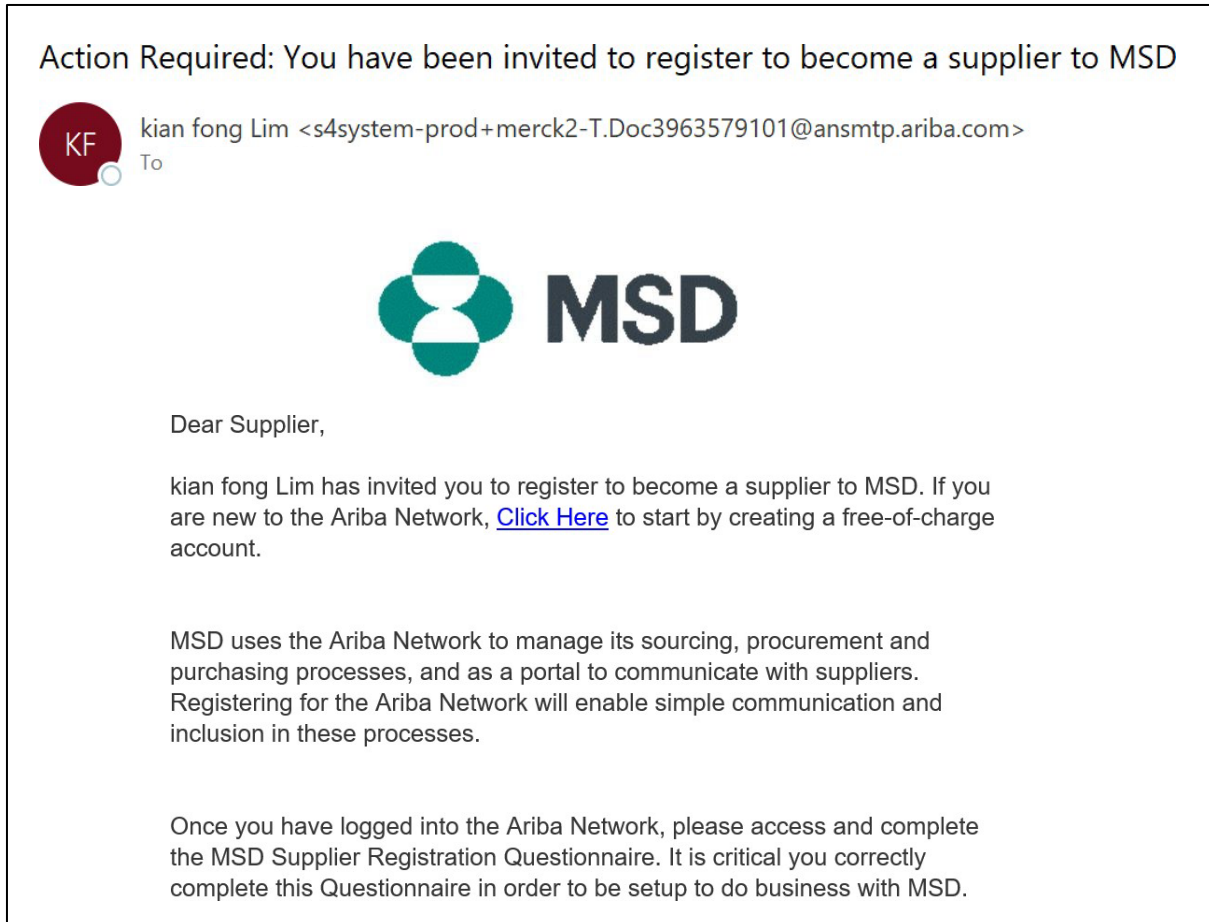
Action Required: You have been invited to register to become a supplier to MSD

KF

kian fong Lim <s4system-prod+merck2-T.Doc3963579101@ansmtp.ariba.com>
To

MSD

Dear Supplier,

kian fong Lim has invited you to register to become a supplier to MSD. If you are new to the Ariba Network, Click Here to start by creating a free-of-charge account.

MSD uses the Ariba Network to manage its sourcing, procurement and purchasing processes, and as a portal to communicate with suppliers. Registering for the Ariba Network will enable simple communication and inclusion in these processes.

Once you have logged into the Ariba Network, please access and complete the MSD Supplier Registration Questionnaire. It is critical you correctly complete this Questionnaire in order to be setup to do business with MSD.